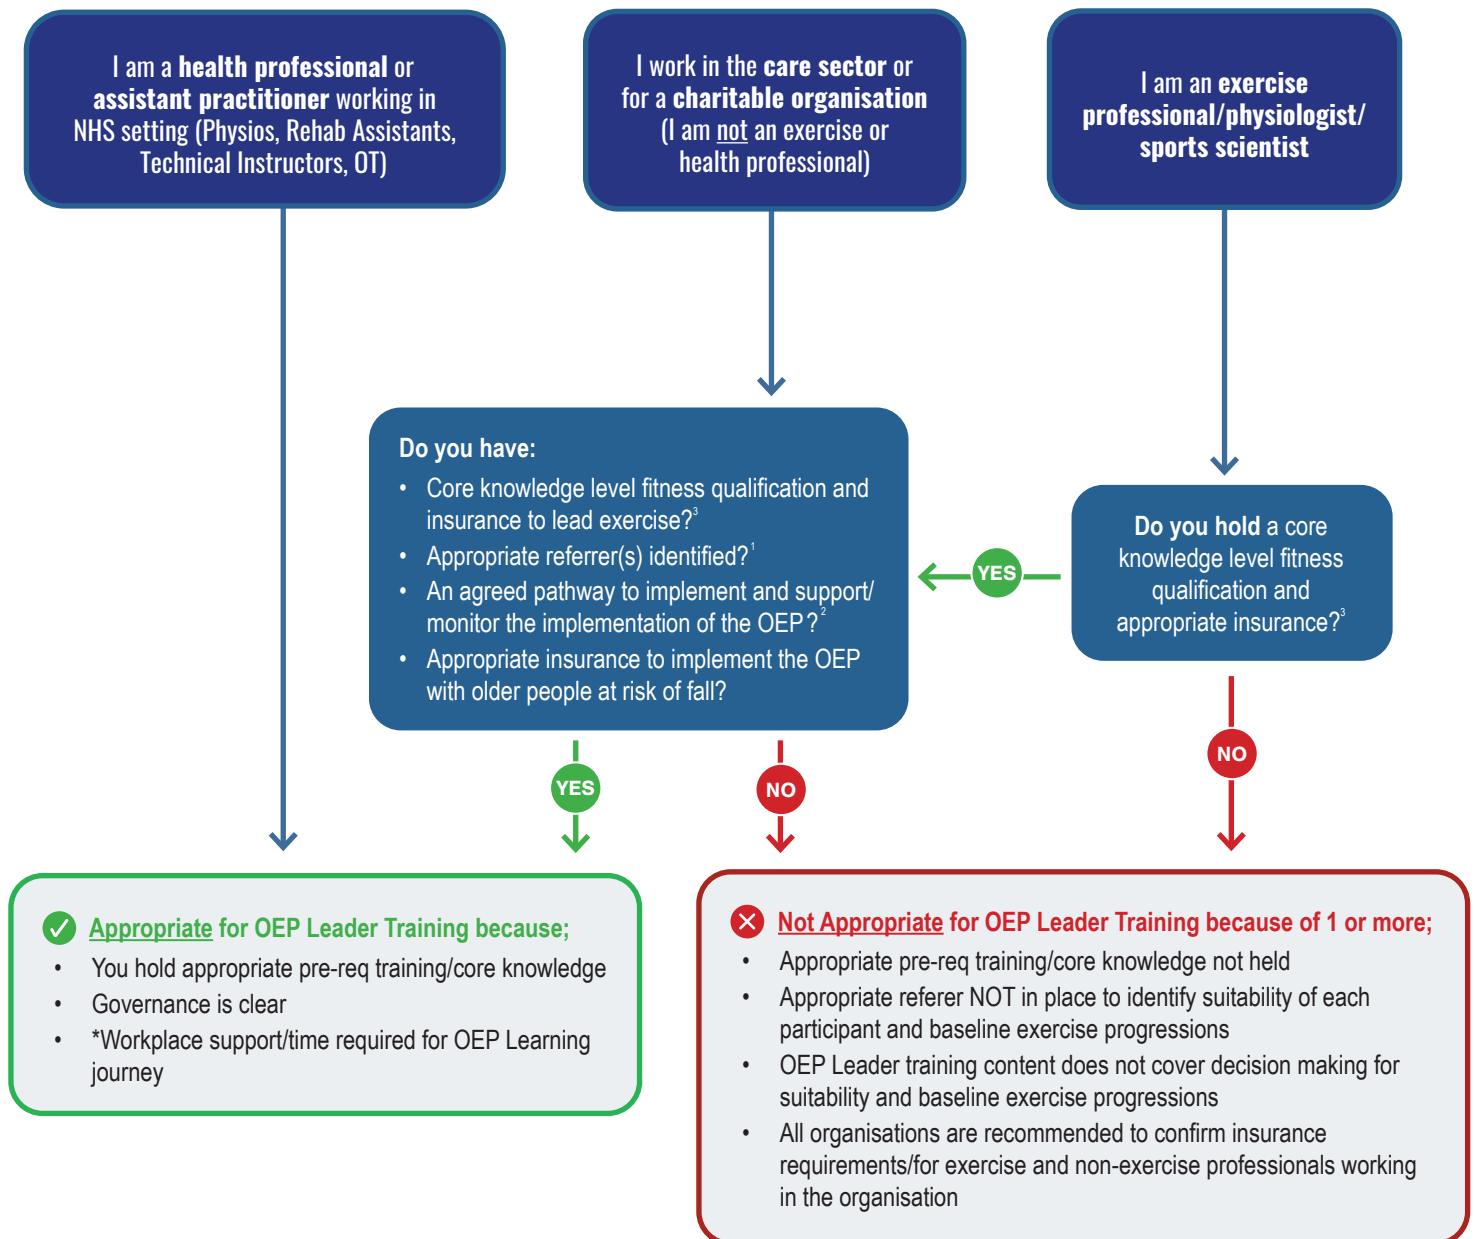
I am a health professional or assistant practitioner working in NHS setting (Physios, Rehab Assistants, Technical Instructors, OT)

I work in the care sector or for a charitable organisation (I am not an exercise or health professional)

I am an exercise professional/physiologist/ sports scientist

Do you have:
- Core knowledge level fitness qualification and insurance to lead exercise?$^3$
- Appropriate referrer(s) identified?$^1$
- An agreed pathway to implement and support/ monitor the implementation of the OEP?$^2$
- Appropriate insurance to implement the OEP with older people at risk of fall?

YES

Do you hold a core knowledge level fitness qualification and appropriate insurance?$^3$

YES

NO

NO

Appropriate for OEP Leader Training because;
- You hold appropriate pre-req training/core knowledge
- Governance is clear
- *Workplace support/time required for OEP Learning journey

Not Appropriate for OEP Leader Training because of 1 or more;
- Appropriate pre-req training/core knowledge not held
- Appropriate referer NOT in place to identify suitability of each participant and baseline exercise progressions
- OEP Leader training content does not cover decision making for suitability and baseline exercise progressions
- All organisations are recommended to confirm insurance requirements/for exercise and non-exercise professionals working in the organisation